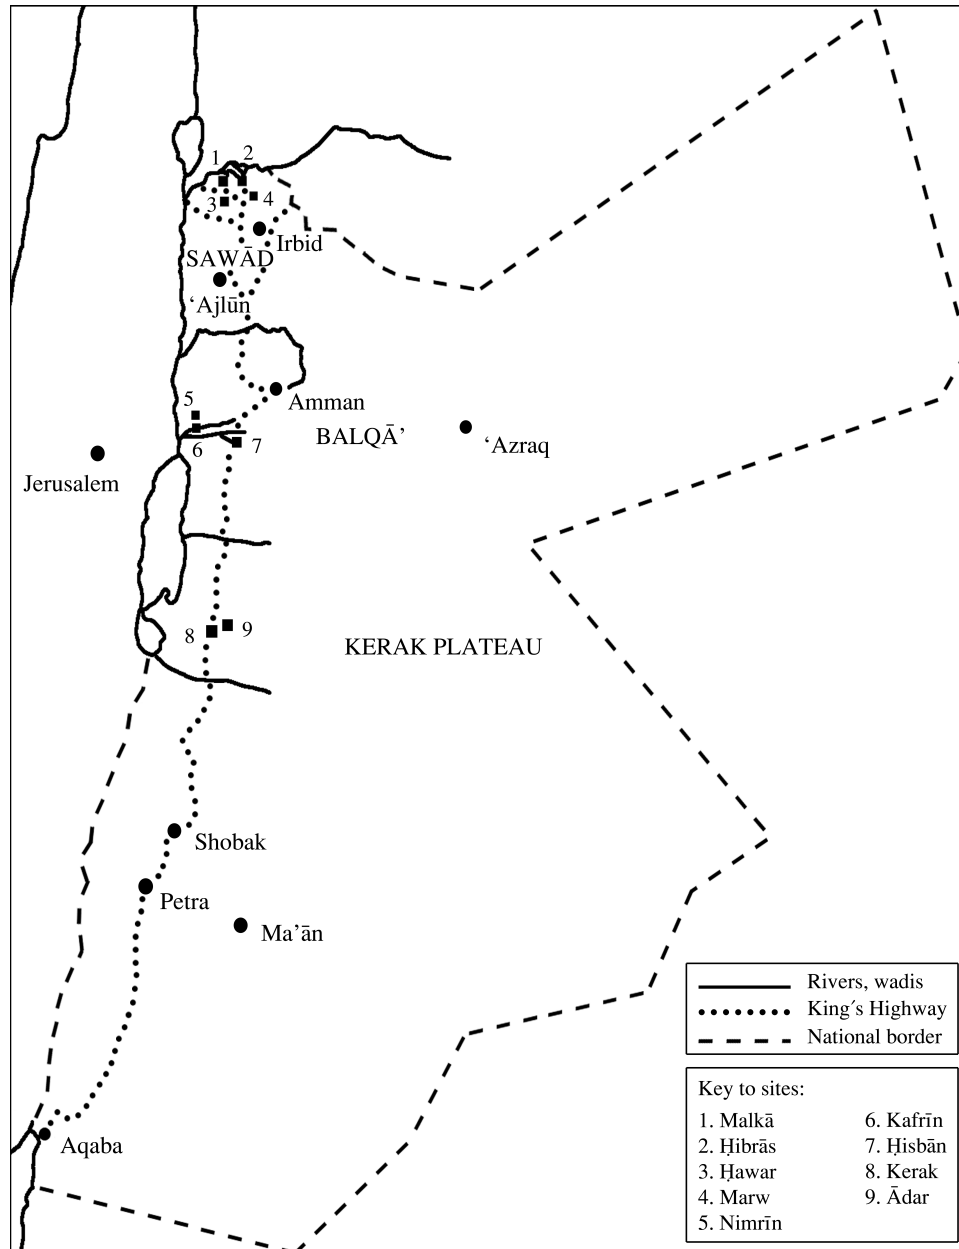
1 2
3 4
Irbid
SAWĀD
'Ajlūn
5
Amman
6 7
BALQĀ'
'Azraq
Jerusalem
8 9
KERAK PLATEAU
Shobak
Petra
Ma'ān
Aqaba

Rivers, wadis
King's Highway
National border

Key to sites:
1. Malkā
2. Ḥibrās
3. Ḥawar
4. Marw
5. Nimrīn
6. Kafrīn
7. Ḥisbān
8. Kerak
9. Ādar